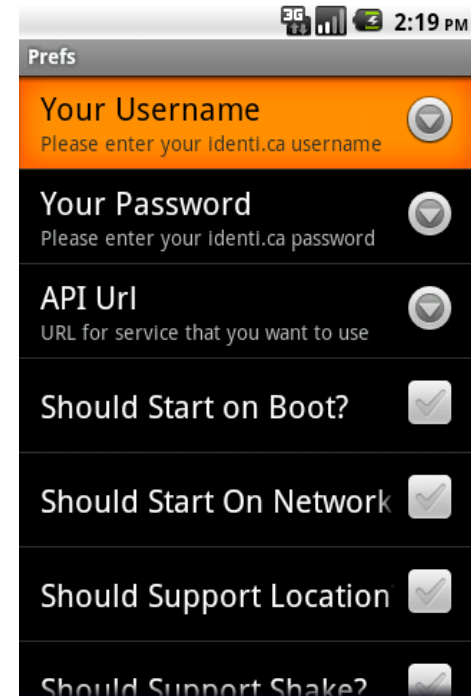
3G 2:19 PM

Prefs

Your Username
Please enter your identi.ca username

Your Password
Please enter your identi.ca password

API Url
URL for service that you want to use

Should Start on Boot?

Should Start On Network

Should Support Location

Should Support Shake?